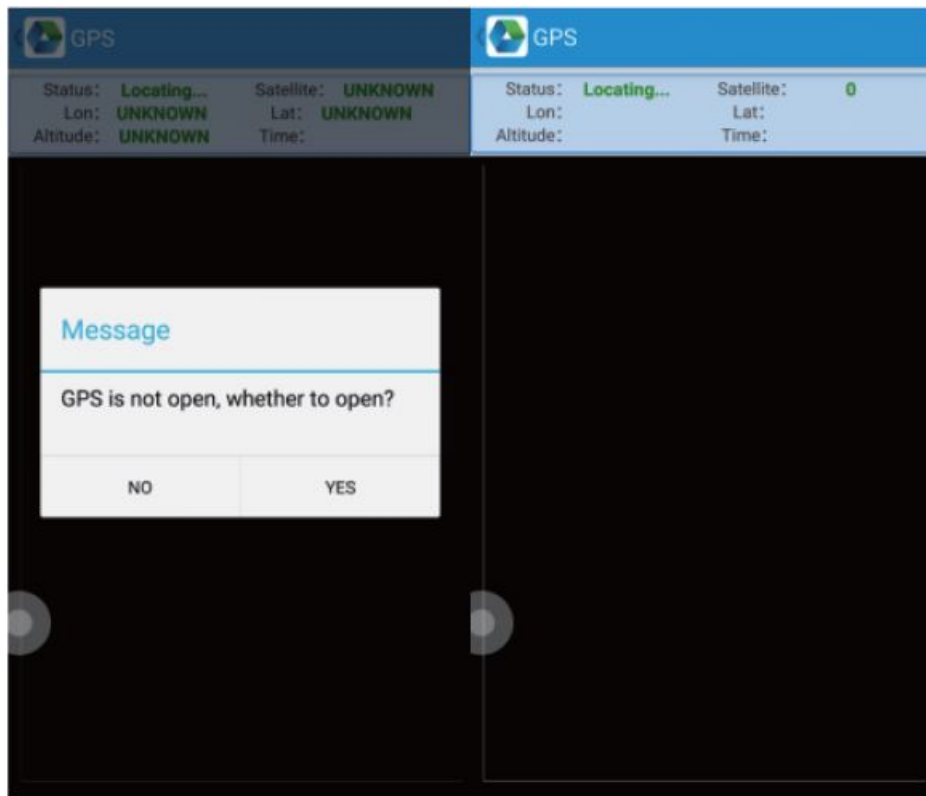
GPS

Status: Locating... Satellite: UNKNOWN
Lon: UNKNOWN Lat: UNKNOWN
Altitude: UNKNOWN Time:

Message

GPS is not open, whether to open?

NO YES

GPS

Status: Locating... Satellite: 0
Lon: Lat:
Altitude: Time: